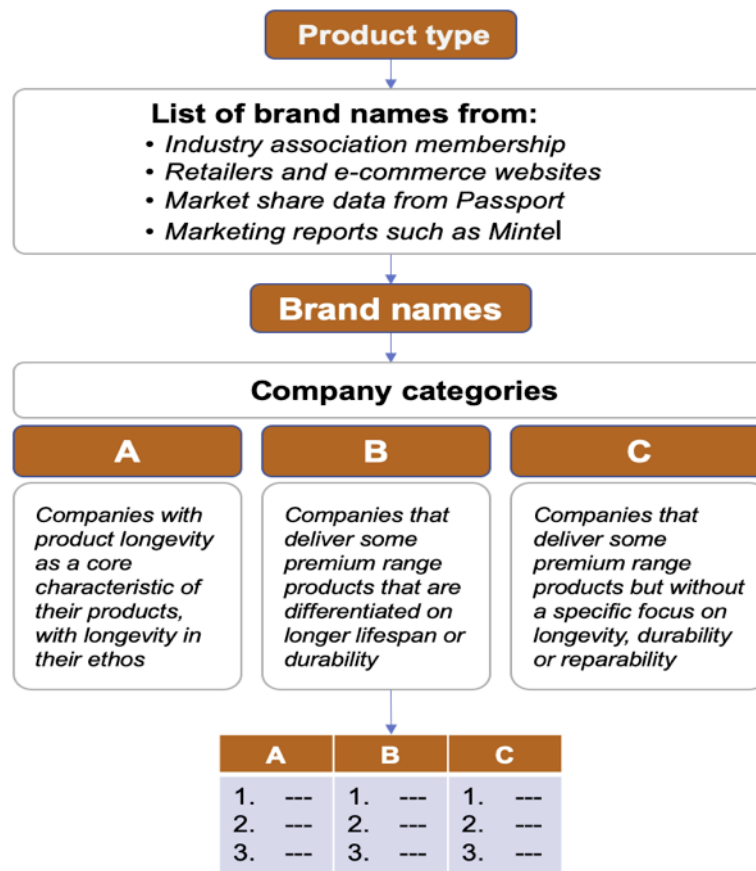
Product type

List of brand names from:
• Industry association membership
• Retailers and e-commerce websites
• Market share data from Passport
• Marketing reports such as Mintel

Brand names

Company categories

A

Companies with product longevity as a core characteristic of their products, with longevity in their ethos

B

Companies that deliver some premium range products that are differentiated on longer lifespan or durability

C

Companies that deliver some premium range products but without a specific focus on longevity, durability or reparability

| A | B | C |
|---|---|---|
| 1. --- | 1. --- | 1. --- |
| 2. --- | 2. --- | 2. --- |
| 3. --- | 3. --- | 3. --- |